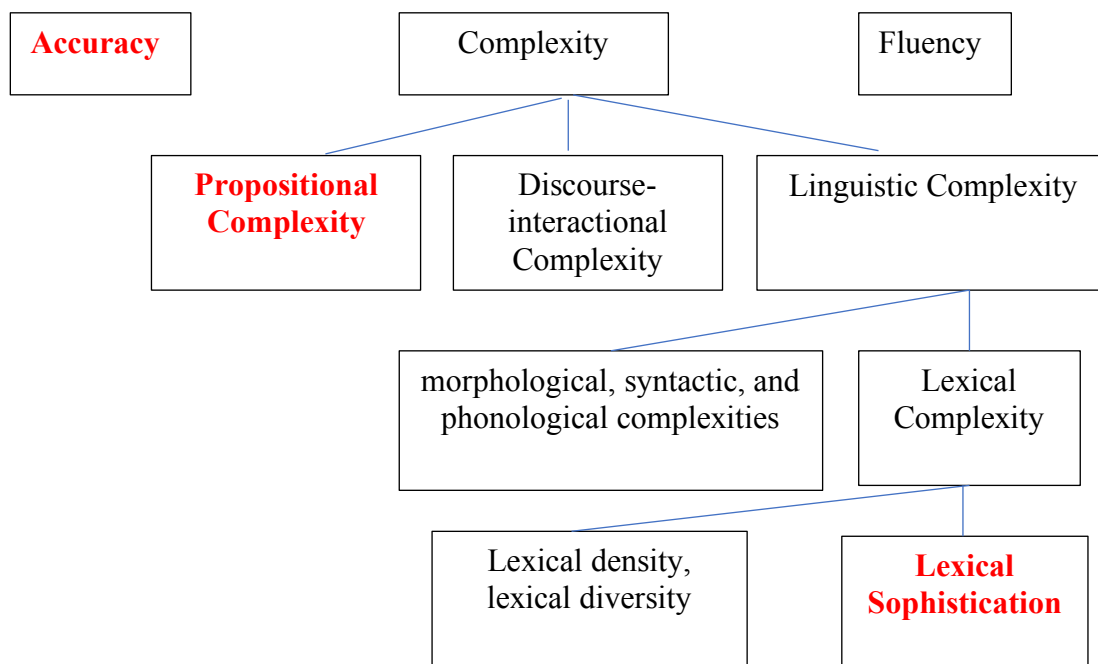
Accuracy

Complexity

Fluency

Propositional Complexity

Discourse-interactional Complexity

Linguistic Complexity

morphological, syntactic, and phonological complexities

Lexical Complexity

Lexical density, lexical diversity

Lexical Sophistication